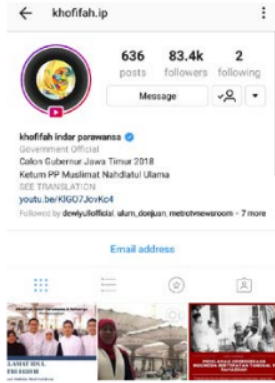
khofifah.ip

636 posts
83.4k followers
2 following

Message

khofifah indar parawansa
Government Official
Calon Gubernur Jawa Timur 2018
Ketum PP Muslimat Nahdlatul Ulama
SEE TRANSLATION
youtu.be/KIGO7JovKc4
Followed by dewiyulloffical, ulum_donjuan, metrotvnewsroom + 7 more

Email address

SAMAT IDUL FITRI
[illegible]